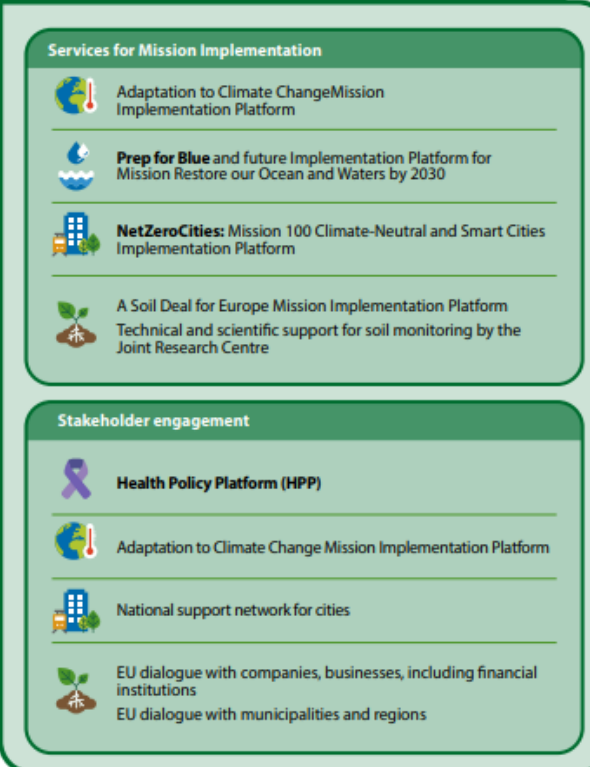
Services for Mission Implementation

Adaptation to Climate ChangeMission Implementation Platform

**Prep for Blue** and future Implementation Platform for Mission Restore our Ocean and Waters by 2030

**NetZeroCities:** Mission 100 Climate-Neutral and Smart Cities Implementation Platform

A Soil Deal for Europe Mission Implementation Platform

Technical and scientific support for soil monitoring by the Joint Research Centre

Stakeholder engagement

**Health Policy Platform (HPP)**

Adaptation to Climate Change Mission Implementation Platform

National support network for cities

EU dialogue with companies, businesses, including financial institutions

EU dialogue with municipalities and regions